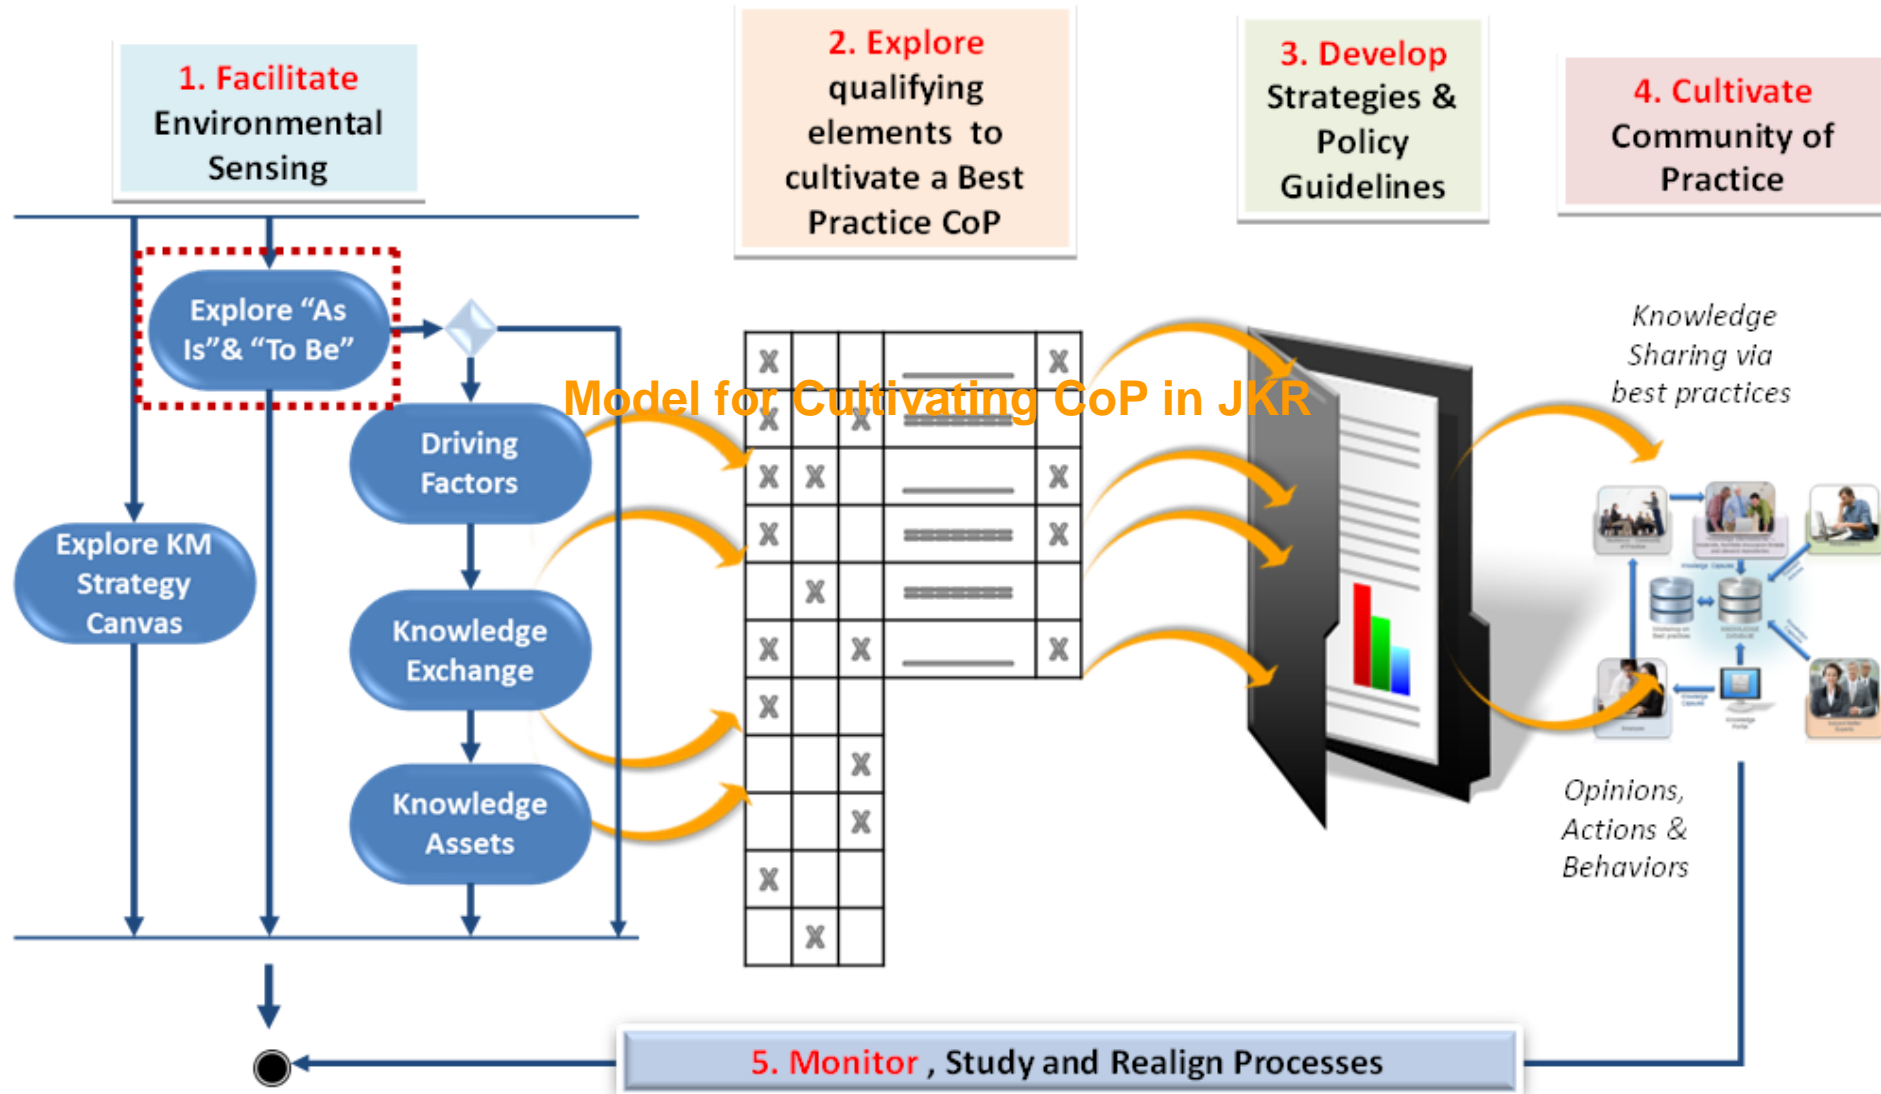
1. Facilitate Environmental Sensing

2. Explore qualifying elements to cultivate a Best Practice CoP

3. Develop Strategies & Policy Guidelines

4. Cultivate Community of Practice

Explore "As Is"& "To Be"

Model for Cultivating CoP in JKR

Driving Factors

Explore KM Strategy Canvas

Knowledge Exchange

Knowledge Assets

Knowledge Sharing via best practices

Opinions, Actions & Behaviors

5. Monitor , Study and Realign Processes